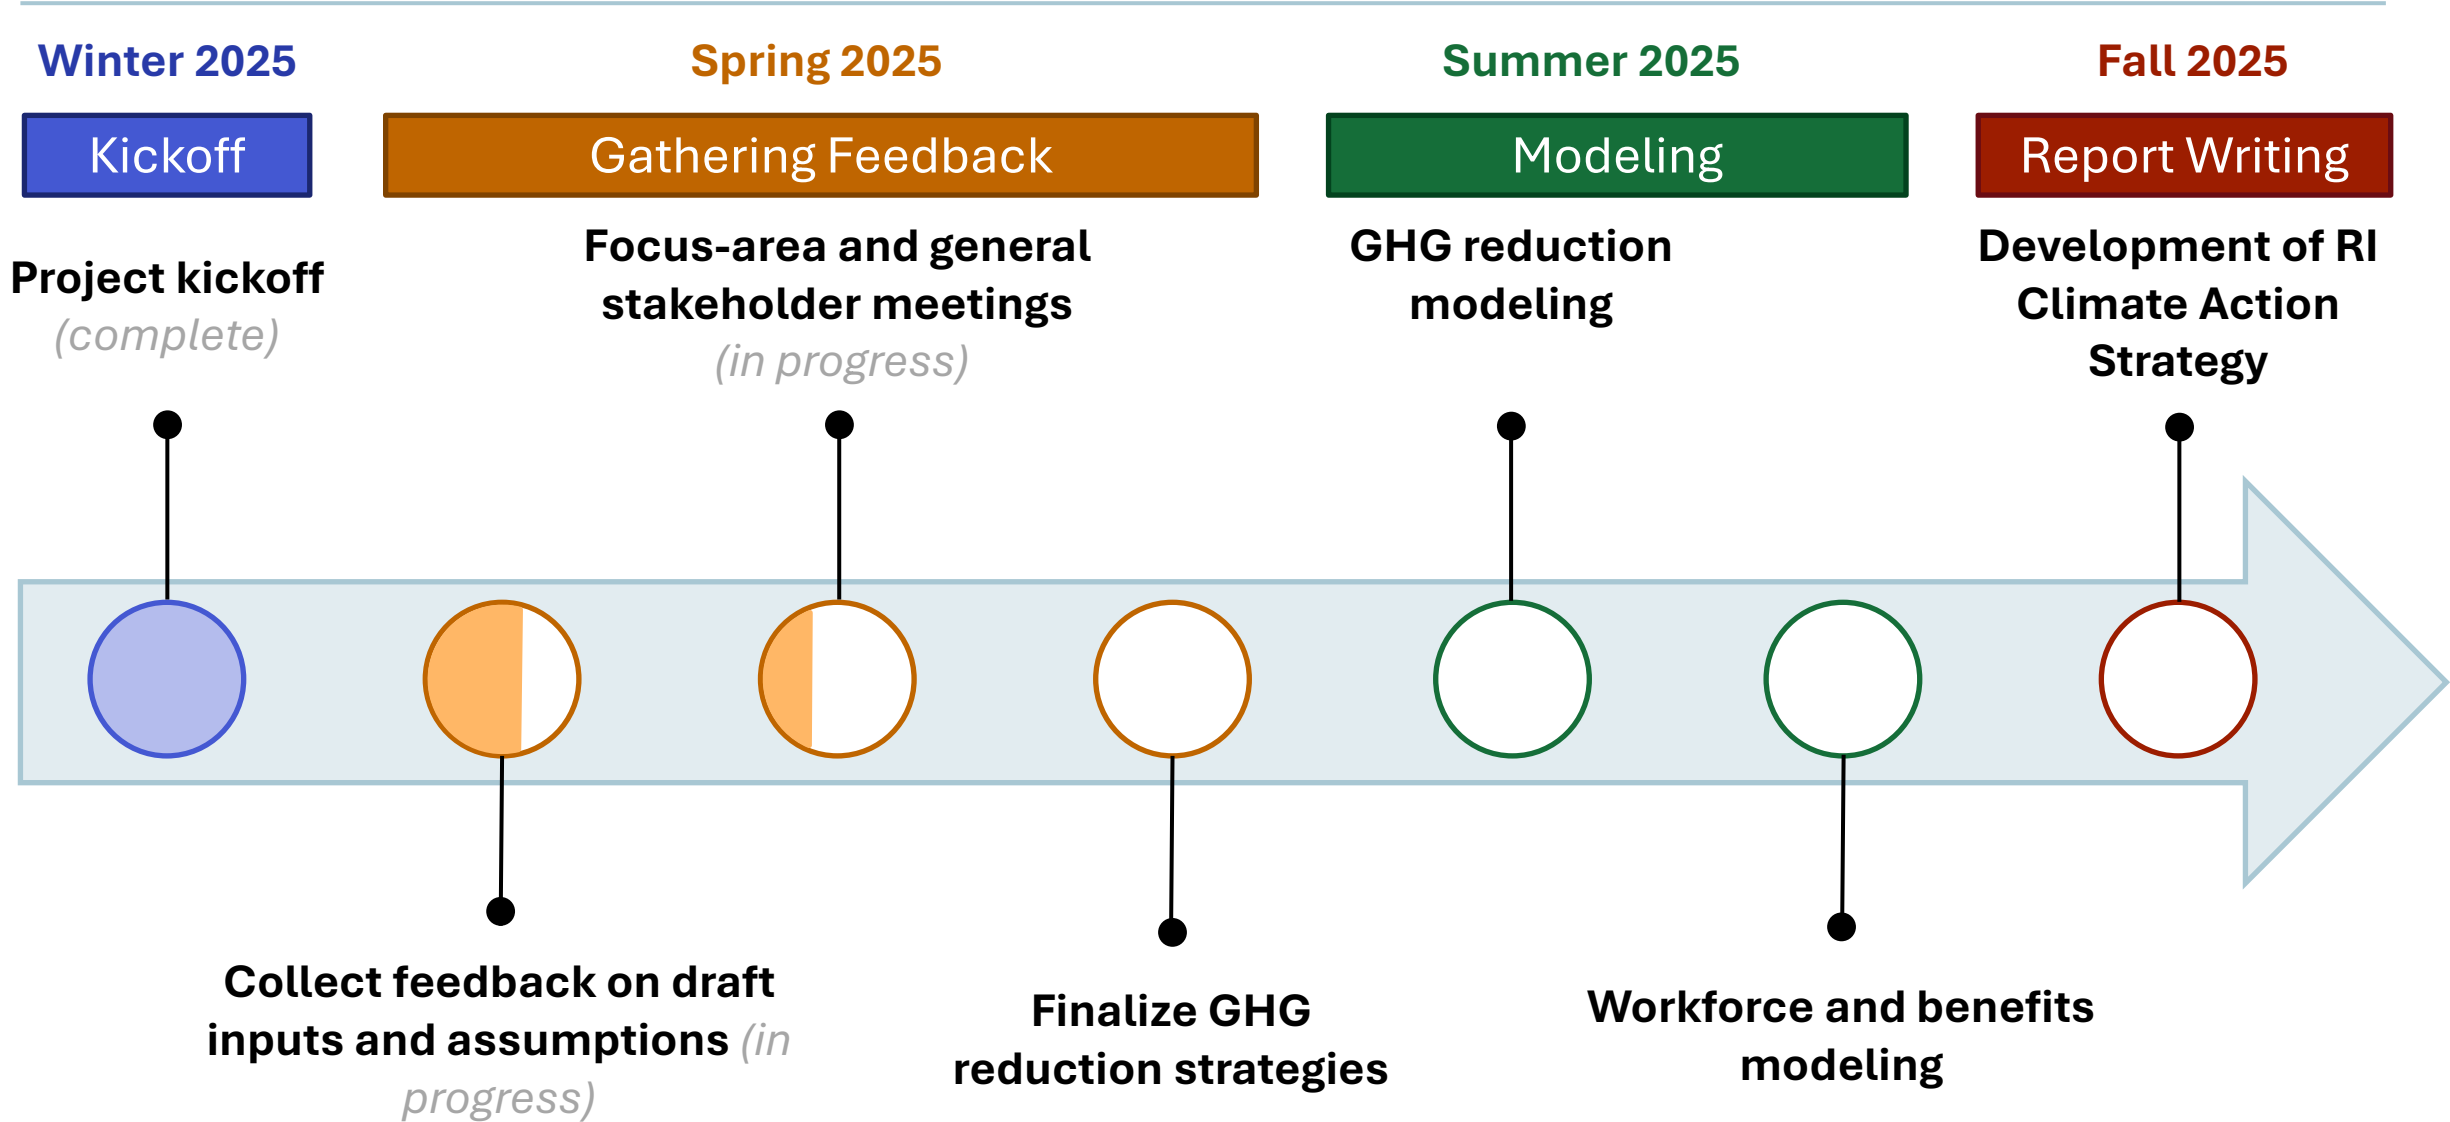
Winter 2025

Spring 2025

Summer 2025

Fall 2025

Kickoff

Gathering Feedback

Modeling

Report Writing

Project kickoff (complete)

Focus-area and general stakeholder meetings (in progress)

GHG reduction modeling

Development of RI Climate Action Strategy

Collect feedback on draft inputs and assumptions (in progress)

Finalize GHG reduction strategies

Workforce and benefits modeling